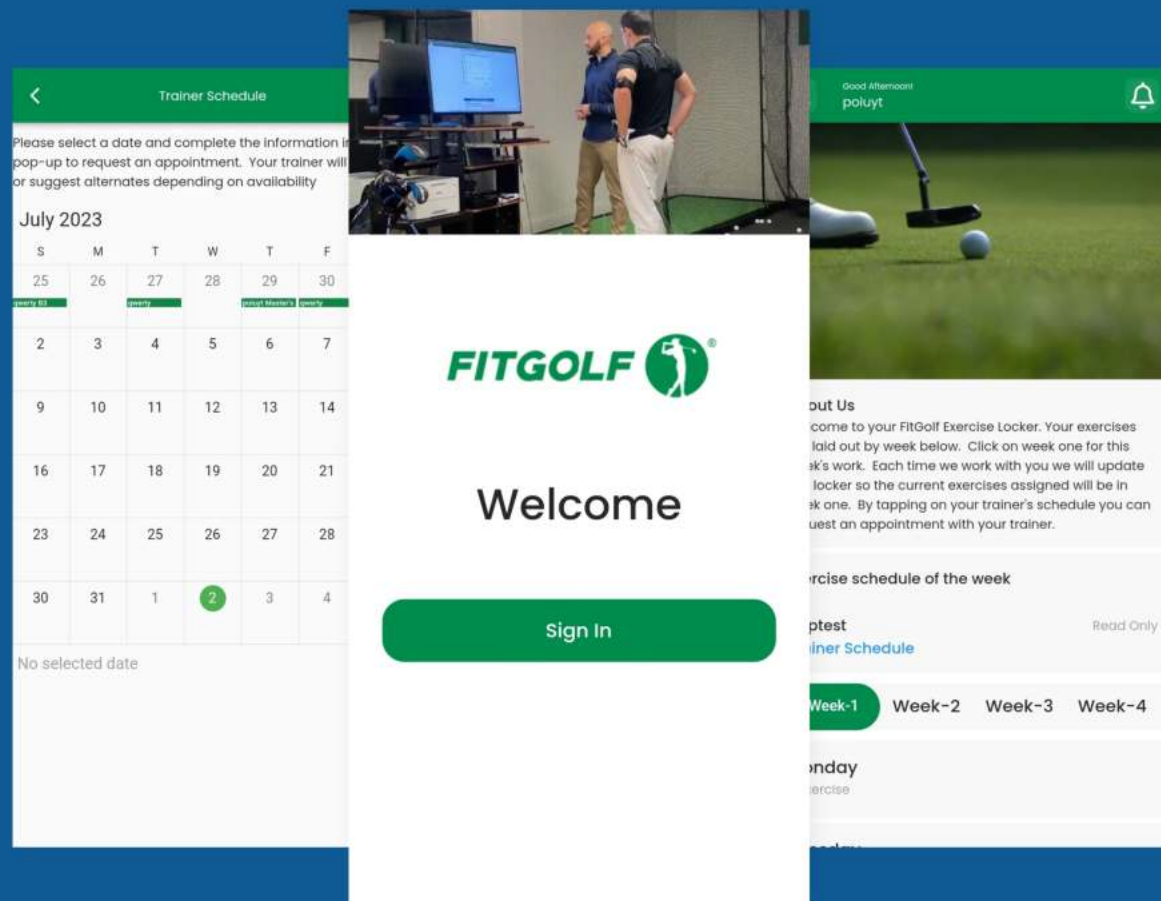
<

Trainer Schedule

Please select a date and complete the information i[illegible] pop-up to request an appointment. Your trainer will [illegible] or suggest alternates depending on availability

July 2023

| S | M | T | W | T | F |
|---|---|---|---|---|---|
| 25 qwerty 03 | 26 | 27 qwerty | 28 | 29 poiuyt Master's | 30 qwerty |
| 2 | 3 | 4 | 5 | 6 | 7 |
| 9 | 10 | 11 | 12 | 13 | 14 |
| 16 | 17 | 18 | 19 | 20 | 21 |
| 23 | 24 | 25 | 26 | 27 | 28 |
| 30 | 31 | 1 | 2 | 3 | 4 |

No selected date

FITGOLF ®

Welcome

Sign In

Good Afternoon!
poiuyt

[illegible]out Us
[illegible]come to your FitGolf Exercise Locker. Your exercises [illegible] laid out by week below. Click on week one for this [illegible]k's work. Each time we work with you we will update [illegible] locker so the current exercises assigned will be in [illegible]k one. By tapping on your trainer's schedule you can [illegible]uest an appointment with your trainer.

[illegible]rcise schedule of the week

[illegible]ptest
Read Only
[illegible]iner Schedule

Week-1 Week-2 Week-3 Week-4

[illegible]nday
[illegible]ercise